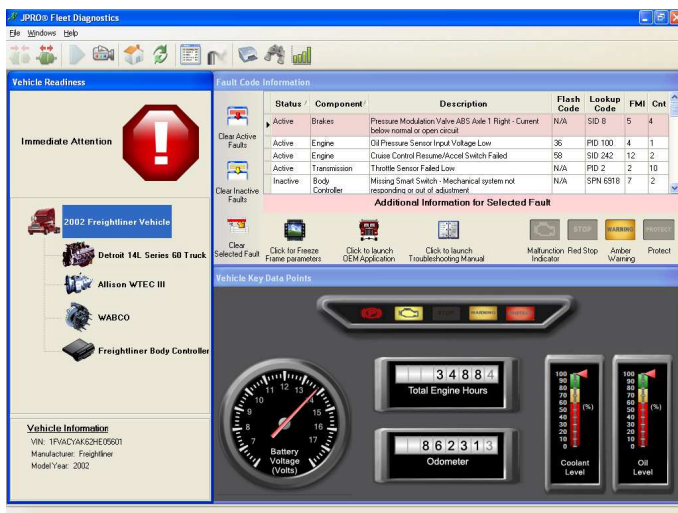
JPRO® Fleet Diagnostics

File Windows Help

Vehicle Readiness

Immediate Attention

2002 Freightliner Vehicle

Detroit 14L Series 60 Truck

Allison WTEC III

WABCO

Freightliner Body Controller

Vehicle Information
VIN: 1FVACYAK62HE05601
Manufacturer: Freightliner
Model Year: 2002

Fault Code Information

Clear Active Faults

Clear Inactive Faults

Clear Selected Fault

| Status | Component | Description | Flash Code | Lookup Code | FMI | Cnt |
|---|---|---|---|---|---|---|
| Active | Brakes | Pressure Modulation Valve ABS Axle 1 Right - Current below normal or open circuit | N/A | SID 8 | 5 | 4 |
| Active | Engine | Oil Pressure Sensor Input Voltage Low | 36 | PID 100 | 4 | 1 |
| Active | Engine | Cruise Control Resume/Accel Switch Failed | 58 | SID 242 | 12 | 2 |
| Active | Transmission | Throttle Sensor Failed Low | N/A | PID 2 | 2 | 10 |
| Inactive | Body Controller | Missing Smart Switch - Mechanical system not responding or out of adjustment | N/A | SPN 6918 | 7 | 2 |

Additional Information for Selected Fault

Click for Freeze Frame parameters

Click to launch OEM Application

Click to launch Troubleshooting Manual

Malfunction Indicator

STOP

Red Stop

WARNING

Amber Warning

PROTECT

Protect

Vehicle Key Data Points

STOP WARNING PROTECT

7 8 9 10 11 12 13 14 15 16 17

Battery Voltage (Volts)

3 4 8 8 4

Total Engine Hours

8 6 2 3 1 3

Odometer

100 90 80 70 60 50 40 30 20 10 0

(%)

Coolant Level

100 90 80 70 60 50 40 30 20 10 0

(%)

Oil Level